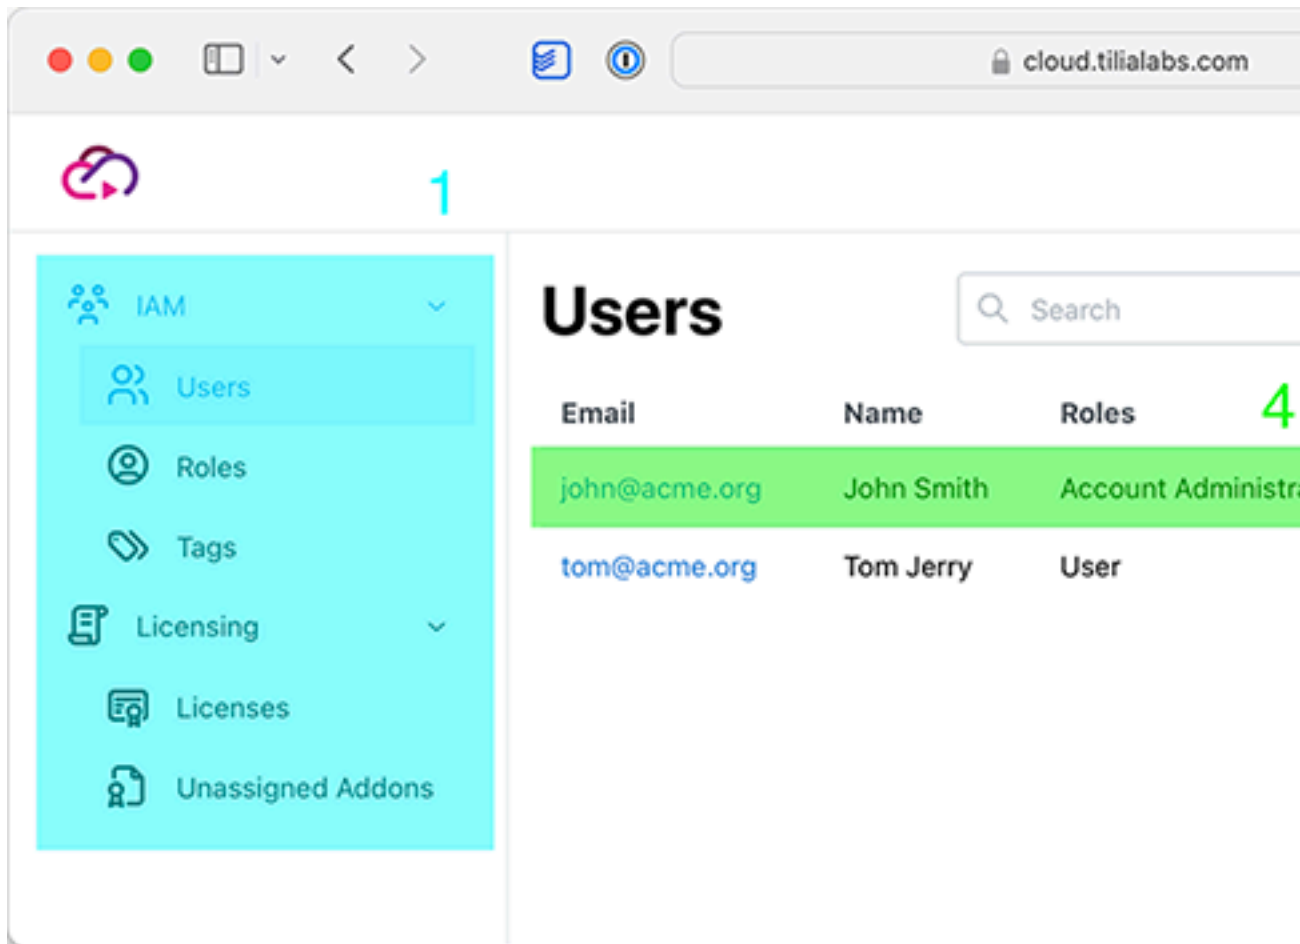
cloud.tilialabs.com

1

IAM

Users

Roles

Tags

Licensing

Licenses

Unassigned Addons

Users

Search

4

| Email | Name | Roles |
|---|---|---|
| john@acme.org | John Smith | Account Administr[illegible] |
| tom@acme.org | Tom Jerry | User |